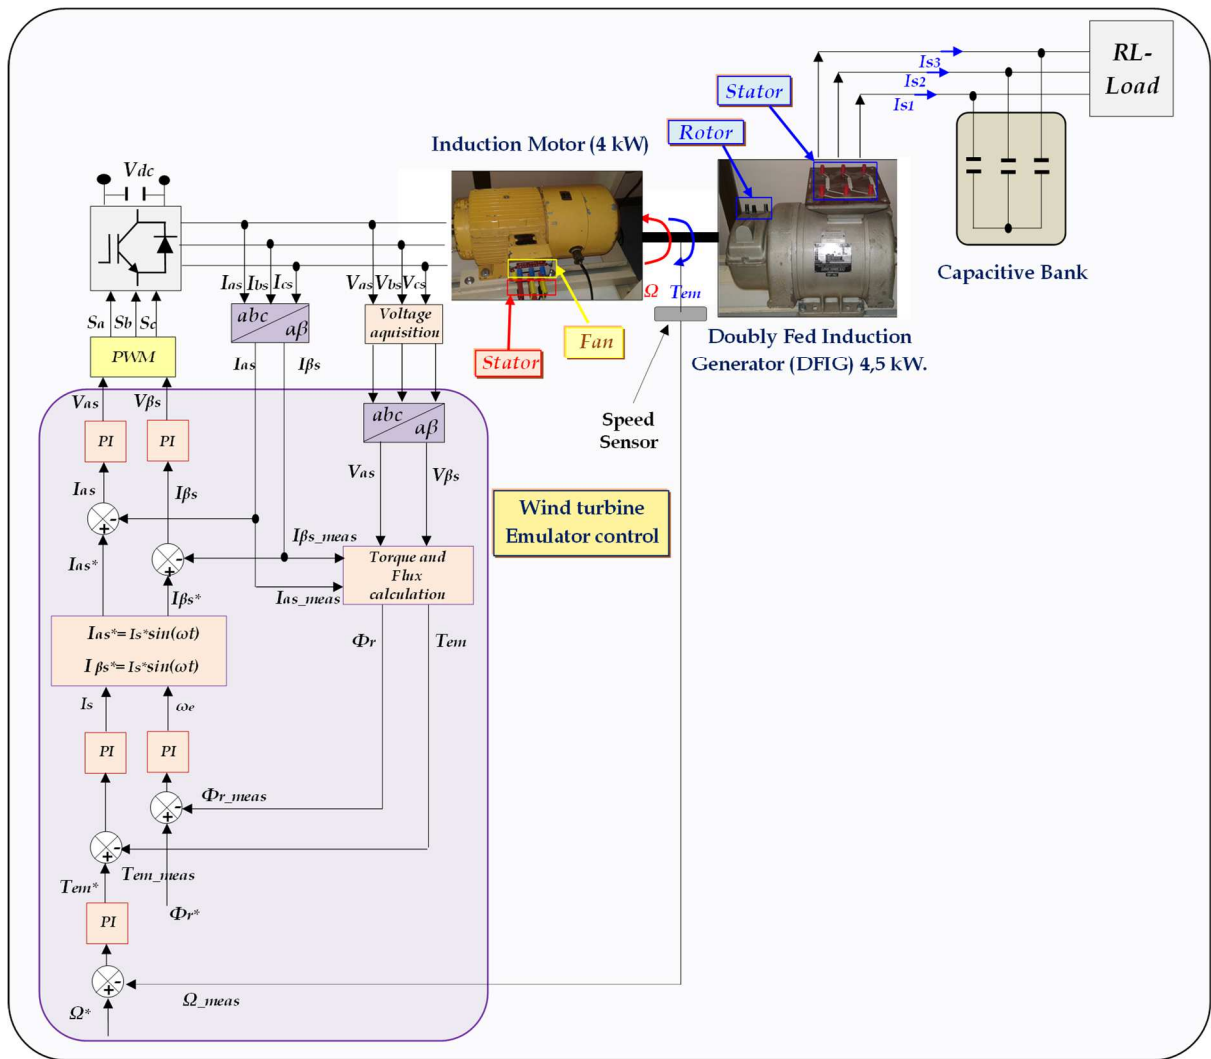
RL-Load

Is3
Is2
Is1

Stator

Rotor

Induction Motor (4 kW)

Vdc

Capacitive Bank

Ias Ibs Ics

Vas Vbs Vcs

Ω Tem

Sa Sb Sc

abc / αβ

Voltage aquisition

Stator

Fan

Doubly Fed Induction Generator (DFIG) 4,5 kW.

PWM

Iαs

Iβs

Vαs

Vβs

abc / αβ

Speed Sensor

PI

PI

Iαs

Iβs

Vαs

Vβs

Wind turbine Emulator control

Iβs_meas

Iαs*

Iβs*

Torque and Flux calculation

Iαs_meas

Iαs*= Is*sin(ωt)

I βs*= Is*sin(ωt)

Φr

Tem

Is

ωe

PI

PI

Φr_meas

Tem*

Tem_meas

PI

Φr*

Ω*

Ω_meas